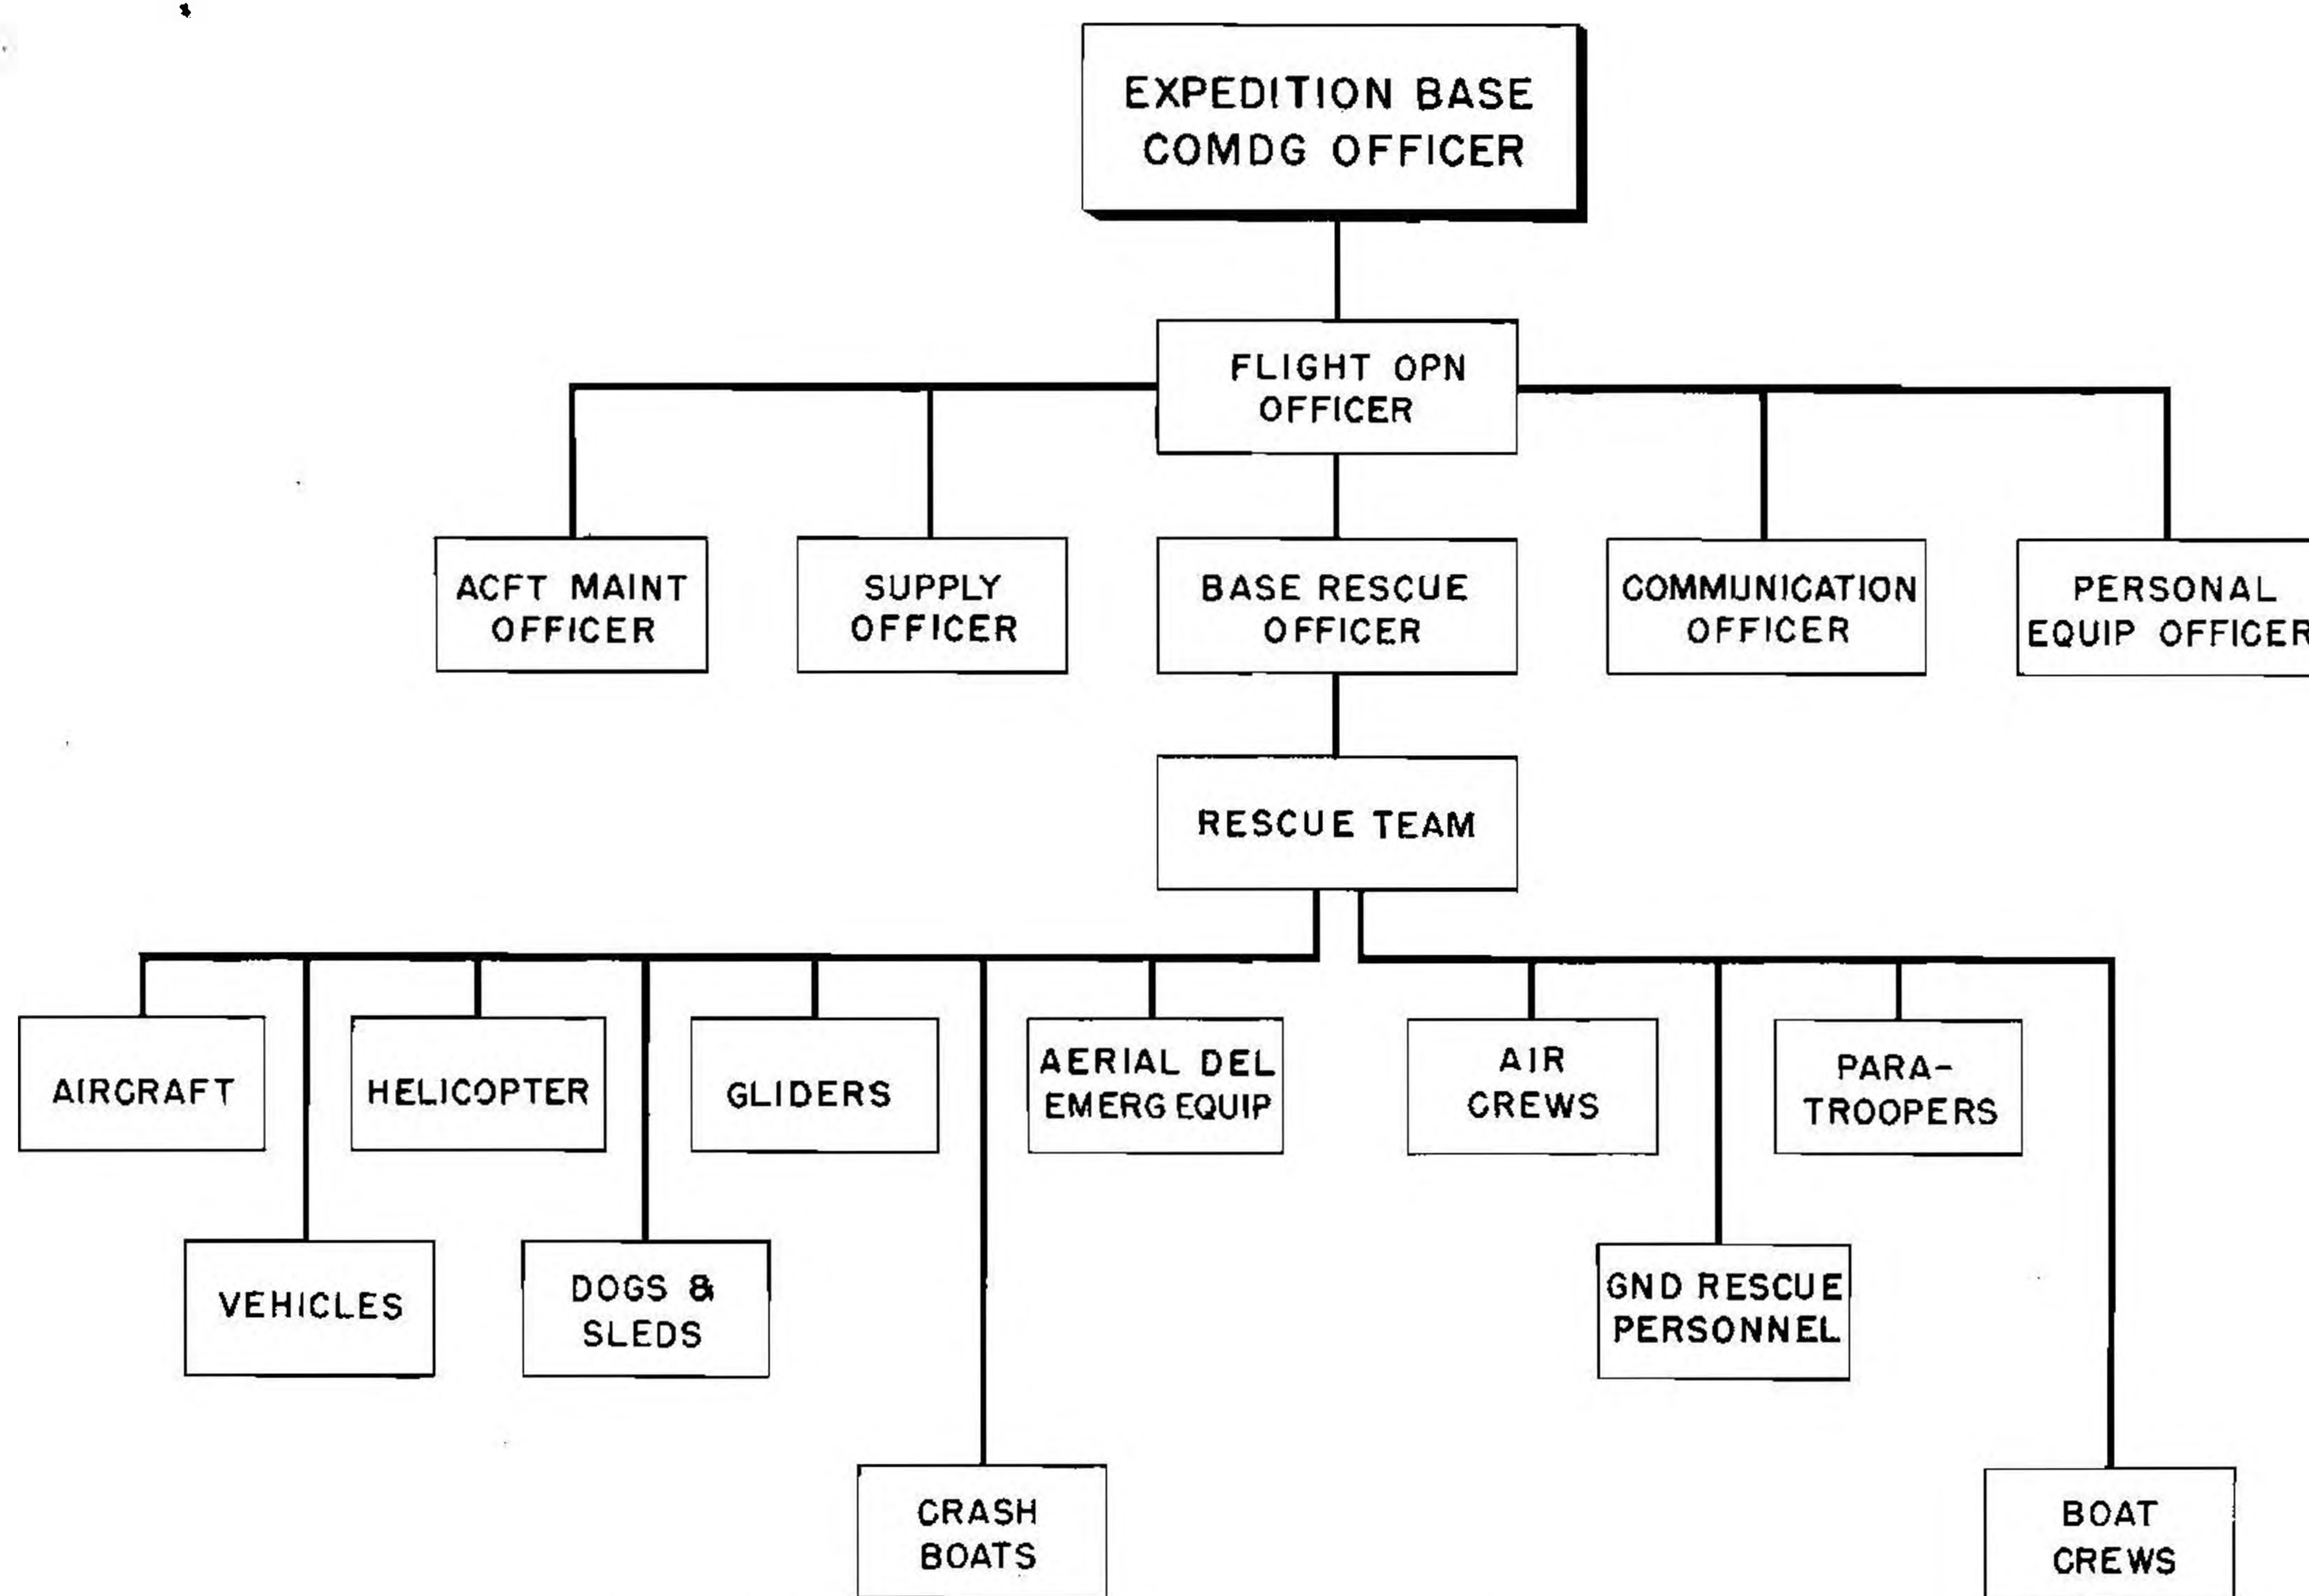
EXPEDITION BASE COMDG OFFICER

FLIGHT OPN OFFICER

ACFT MAINT OFFICER

SUPPLY OFFICER

BASE RESCUE OFFICER

COMMUNICATION OFFICER

PERSONAL EQUIP OFFICER

RESCUE TEAM

AIRCRAFT

HELICOPTER

GLIDERS

AERIAL DEL EMERG EQUIP

AIR CREWS

PARA-TROOPERS

VEHICLES

DOGS & SLEDS

GND RESCUE PERSONNEL

CRASH BOATS

BOAT CREWS